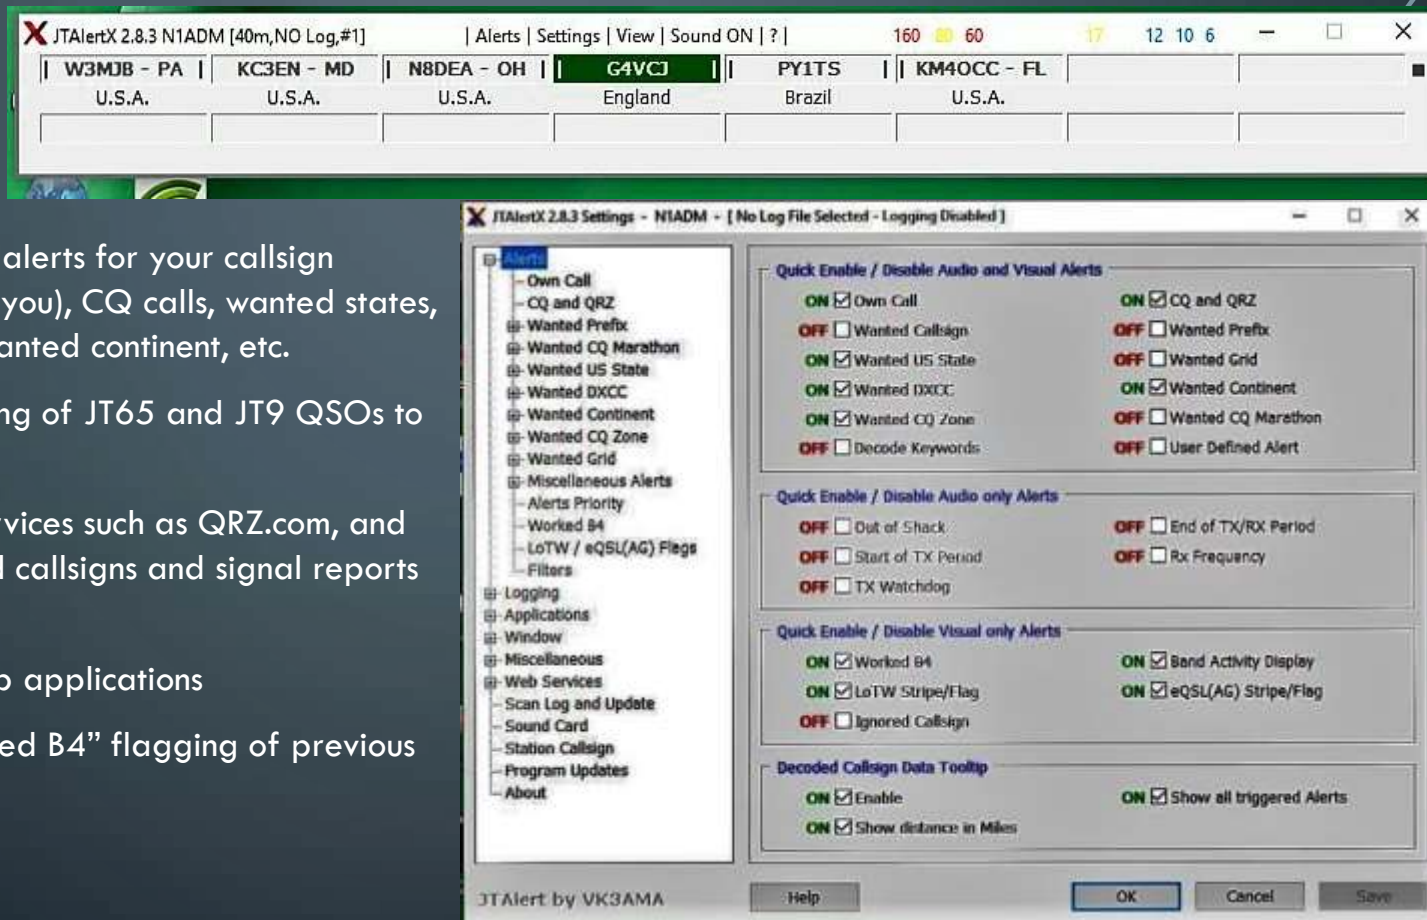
JTAlertX 2.8.3 N1ADM [40m,NO Log,#1] | Alerts | Settings | View | Sound ON | ? | 160 80 60 17 12 10 6

| W3MJB - PA | KC3EN - MD | N8DEA - OH | G4VCJ | PY1TS | KM4OCC - FL | | |
|---|---|---|---|---|---|---|---|
| U.S.A. | U.S.A. | U.S.A. | England | Brazil | U.S.A. | | |

alerts for your callsign you), CQ calls, wanted states, anted continent, etc.

ng of JT65 and JT9 QSOs to

vices such as QRZ.com, and l callsigns and signal reports

o applications

ed B4" flagging of previous

JTAlertX 2.8.3 Settings - N1ADM - [ No Log File Selected - Logging Disabled ]

Alerts
Own Call
CQ and QRZ
Wanted Prefix
Wanted CQ Marathon
Wanted US State
Wanted DXCC
Wanted Continent
Wanted CQ Zone
Wanted Grid
Miscellaneous Alerts
Alerts Priority
Worked B4
LoTW / eQSL(AG) Flags
Filters
Logging
Applications
Window
Miscellaneous
Web Services
Scan Log and Update
Sound Card
Station Callsign
Program Updates
About

Quick Enable / Disable Audio and Visual Alerts
ON Own Call
ON CQ and QRZ
OFF Wanted Callsign
OFF Wanted Prefix
ON Wanted US State
OFF Wanted Grid
ON Wanted DXCC
ON Wanted Continent
ON Wanted CQ Zone
OFF Wanted CQ Marathon
OFF Decode Keywords
OFF User Defined Alert

Quick Enable / Disable Audio only Alerts
OFF Out of Shack
OFF End of TX/RX Period
OFF Start of TX Period
OFF Rx Frequency
OFF TX Watchdog

Quick Enable / Disable Visual only Alerts
ON Worked B4
ON Band Activity Display
ON LoTW Stripe/Flag
ON eQSL(AG) Stripe/Flag
OFF Ignored Callsign

Decoded Callsign Data Tooltip
ON Enable
ON Show all triggered Alerts
ON Show distance in Miles

JTAlert by VK3AMA
Help
OK
Cancel
Save